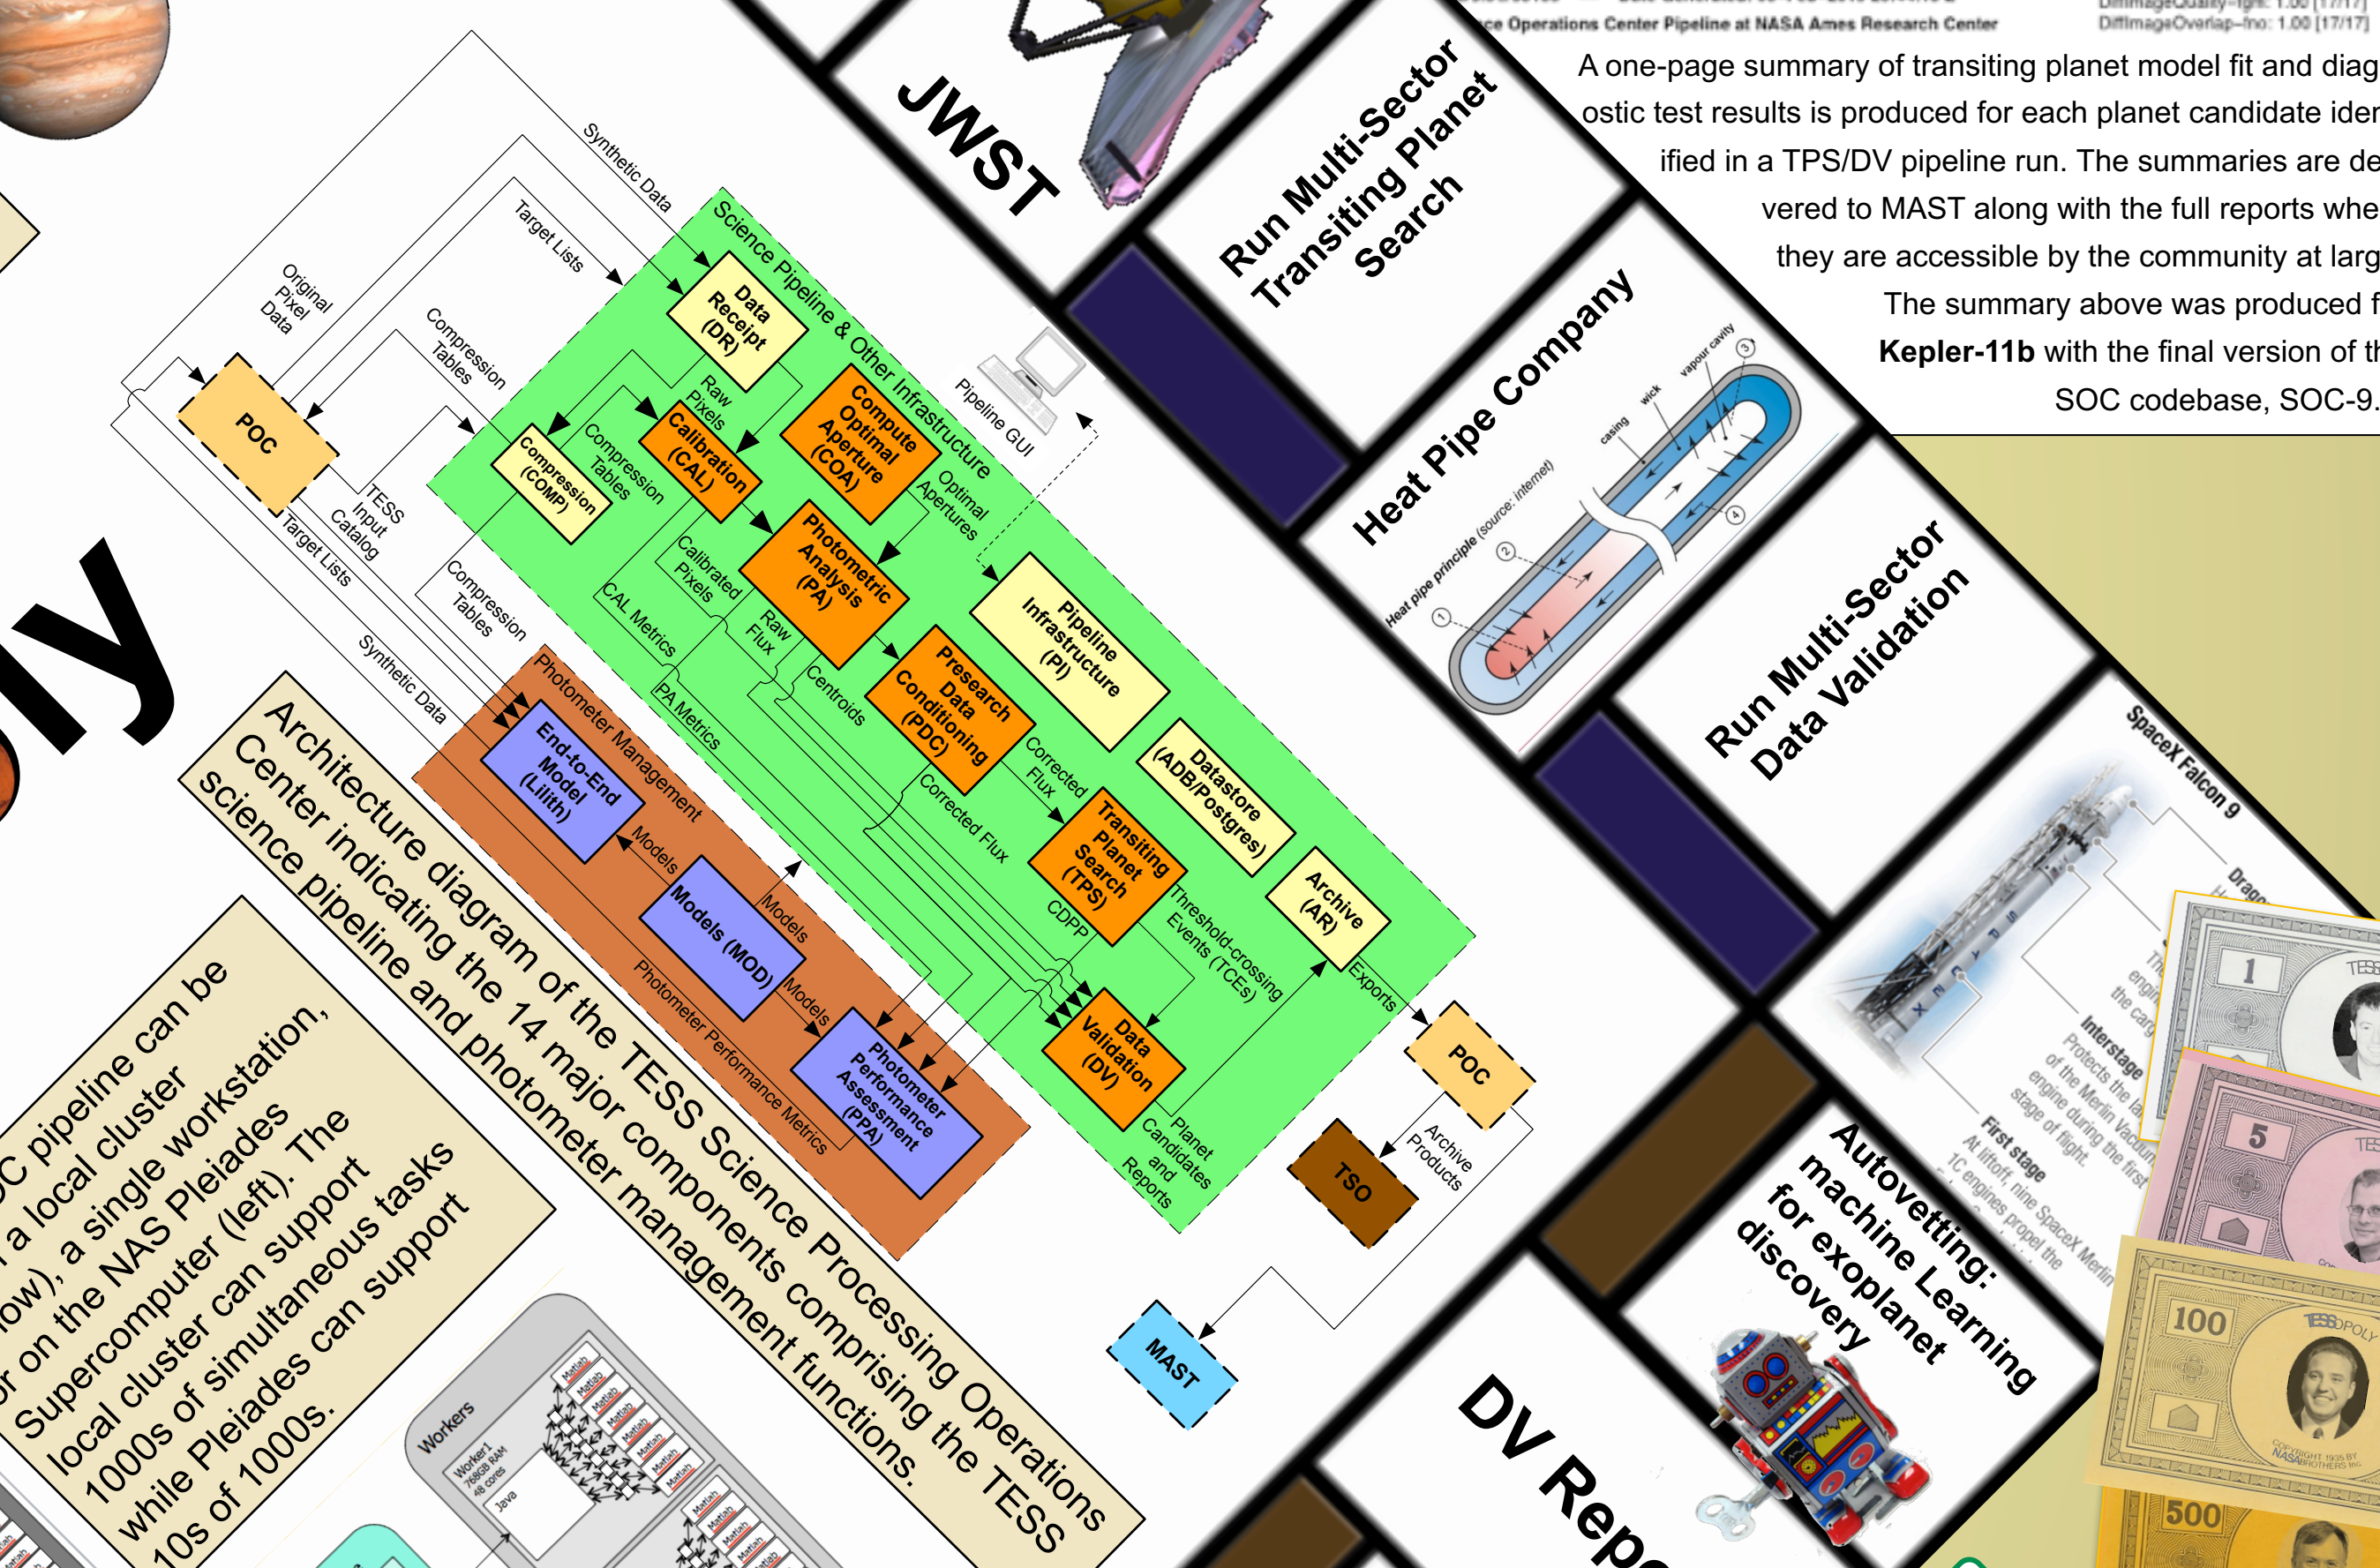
ce Operations Center Pipeline at NASA Ames Research Center

DiffImageOverlap–fno: 1.00 [17/17]

A one-page summary of transiting planet model fit and diag ostic test results is produced for each planet candidate ider ified in a TPS/DV pipeline run. The summaries are de vered to MAST along with the full reports whe they are accessible by the community at larg The summary above was produced f **Kepler-11b** with the final version of th SOC codebase, SOC-9.

JWST

Run Multi-Sector Transiting Planet Search

Heat Pipe Company

Heat pipe principle (source: internet)

casing

wick

vapour cavity

Run Multi-Sector Data Validation

SpaceX Falcon 9

Drag

Interstage
Protects the la of the Merlin Vacuum engine during the first stage of flight.

First stage
At liftoff, nine SpaceX Merlin 1C engines propel the

Autovetting: machine Learning for exoplanet discovery

DV Repo

TESSPOLY

COPYRIGHT 1935 BY NASA BROTHERS INC.

100

500

1

5

Synthetic Data

Target Lists

Original Pixel Data

Compression Tables

Science Pipeline & Other Infrastructure

Data Receipt (DR)

Raw Pixels

Compression Tables

Calibration (CAL)

Compute Optimal Aperture (COA)

Optimal Apertures

Pipeline GUI

Compression (COMP)

POC

TESS Input Catalog

Target Lists

Compression Tables

Synthetic Data

Calibrated Pixels

CAL Metrics

Photometric Analysis (PA)

Raw Flux

Centroids

PA Metrics

Pipeline Infrastructure (PI)

Presearch Data Conditioning (PDC)

Corrected Flux

Corrected Flux

Datastore (ADB/Postgres)

Transiting Planet Search (TPS)

CDPP

Threshold-crossing Events (TCEs)

Archive (AR)

Exports

Data Validation (DV)

Planet Candidates and Reports

Photometer Management

End-to-End Model (Lilith)

Models

Models

Models (MOD)

Models

Photometer Performance Assessment (PPA)

Photometer Performance Metrics

POC

Archive Products

TSO

MAST

Architecture diagram of the TESS Science Processing Operations Center indicating the 14 major components comprising the TESS science pipeline and photometer management functions.

ly

C pipeline can be a local cluster ow), a single workstation, r on the NAS Pleiades Supercomputer (left). The local cluster can support 1000s of simultaneous tasks while Pleiades can support 10s of 1000s.

Workers

Worker1 768GB RAM 48 cores

Java

Matlab